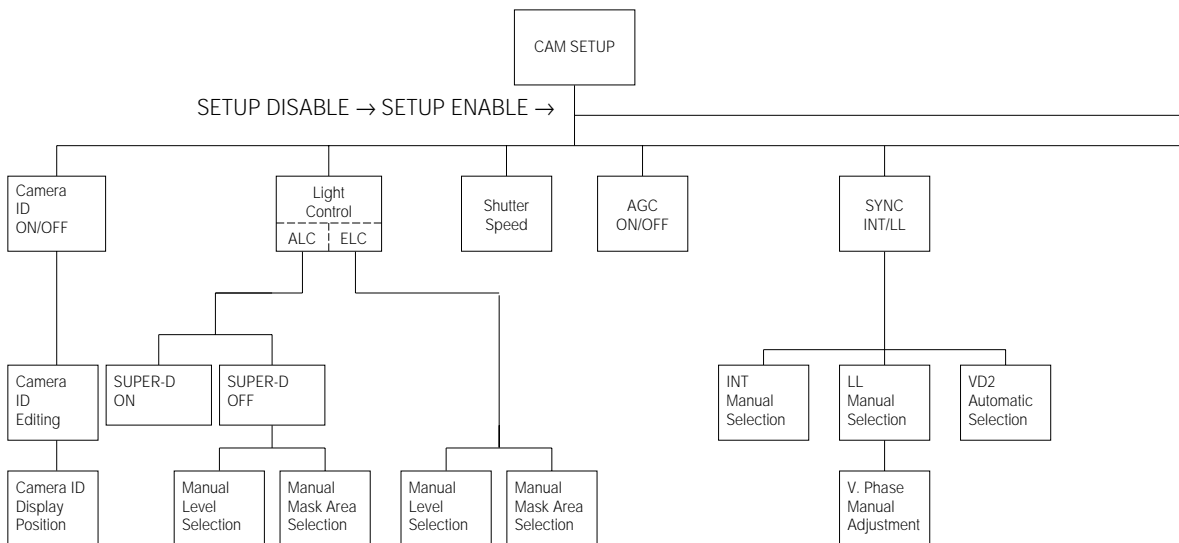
CAM SETUP

SETUP DISABLE → SETUP ENABLE →

Camera ID ON/OFF

Light Control

ALC

ELC

Shutter Speed

AGC ON/OFF

SYNC INT/LL

Camera ID Editing

SUPER-D ON

SUPER-D OFF

INT Manual Selection

LL Manual Selection

VD2 Automatic Selection

Camera ID Display Position

Manual Level Selection

Manual Mask Area Selection

Manual Level Selection

Manual Mask Area Selection

V. Phase Manual Adjustment